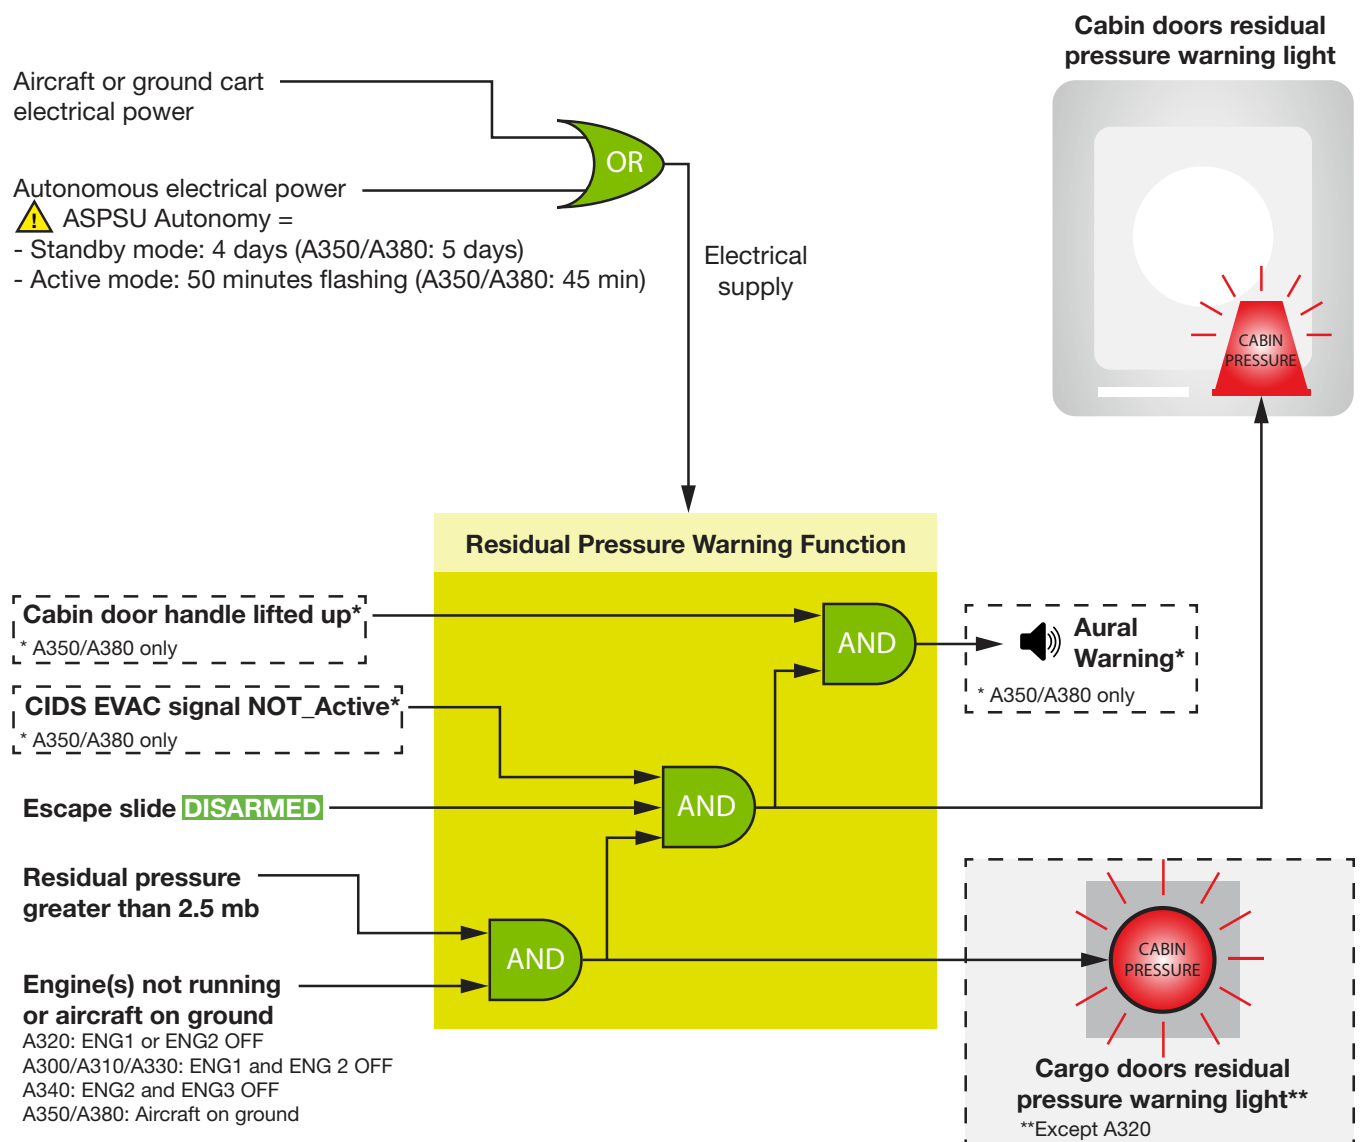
Cabin doors residual pressure warning light

Aircraft or ground cart electrical power

Autonomous electrical power
ASPSU Autonomy =
- Standby mode: 4 days (A350/A380: 5 days)
- Active mode: 50 minutes flashing (A350/A380: 45 min)

OR

Electrical supply

CABIN PRESSURE

Residual Pressure Warning Function

Cabin door handle lifted up*
* A350/A380 only

AND

Aural Warning*
* A350/A380 only

CIDS EVAC signal NOT_Active*
* A350/A380 only

Escape slide DISARMED

AND

Residual pressure greater than 2.5 mb

AND

Engine(s) not running or aircraft on ground
A320: ENG1 or ENG2 OFF
A300/A310/A330: ENG1 and ENG 2 OFF
A340: ENG2 and ENG3 OFF
A350/A380: Aircraft on ground

CABIN PRESSURE

Cargo doors residual pressure warning light**
**Except A320